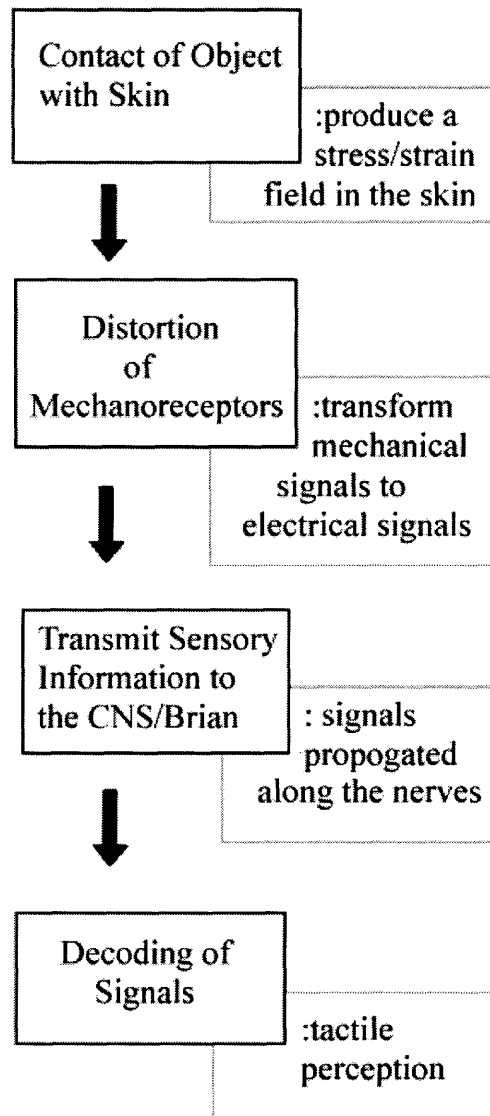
Contact of Object with Skin

:produce a stress/strain field in the skin

Distortion of Mechanoreceptors

:transform mechanical signals to electrical signals

Transmit Sensory Information to the CNS/Brian

: signals propogated along the nerves

Decoding of Signals

:tactile perception